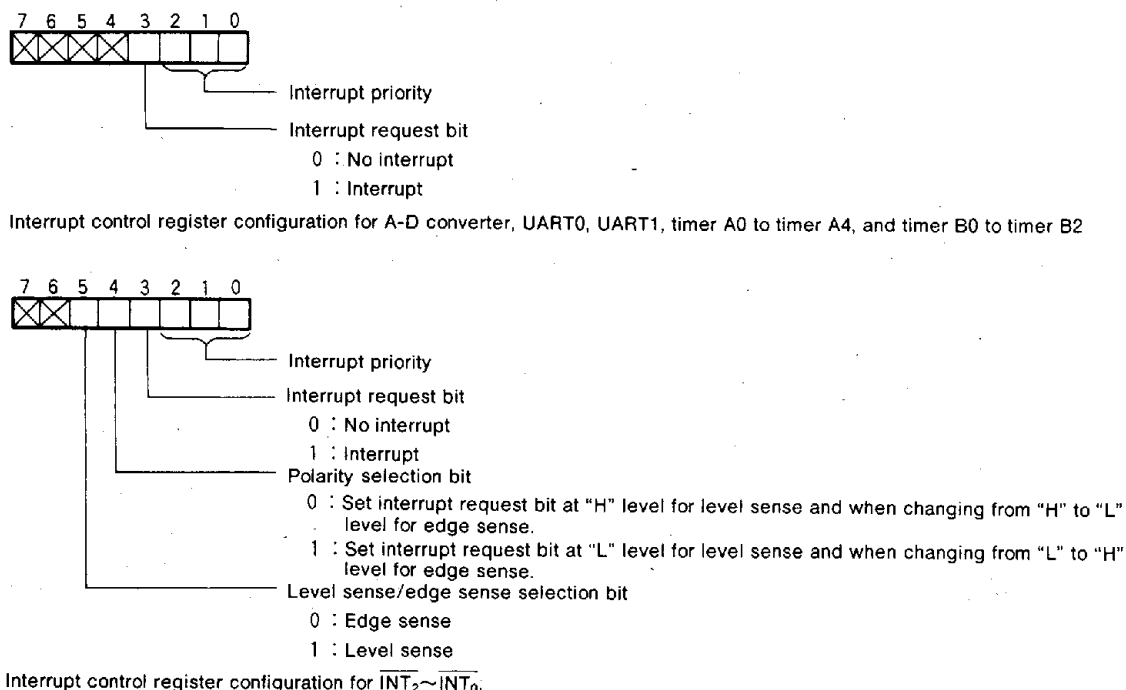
7 6 5 4 3 2 1 0

Interrupt priority

Interrupt request bit

0 : No interrupt

1 : Interrupt

Interrupt control register configuration for A-D converter, UART0, UART1, timer A0 to timer A4, and timer B0 to timer B2

7 6 5 4 3 2 1 0

Interrupt priority

Interrupt request bit

0 : No interrupt

1 : Interrupt

Polarity selection bit

0 : Set interrupt request bit at "H" level for level sense and when changing from "H" to "L" level for edge sense.

1 : Set interrupt request bit at "L" level for level sense and when changing from "L" to "H" level for edge sense.

Level sense/edge sense selection bit

0 : Edge sense

1 : Level sense

Interrupt control register configuration for $\overline{INT_2}\sim\overline{INT_0}$.